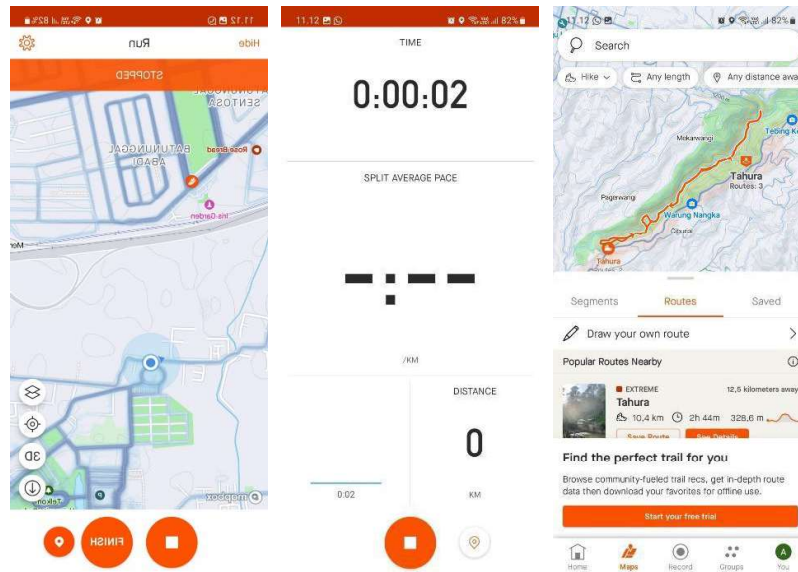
11.12 82%

Hide Run

STOPPED

BATUNUNGGAL SENTOSA

BATUNUNGGAL ABADI

Rose Bread

Iris Garden

3D

mapbox

Telkom

FINISH

11.12 82%

TIME

0:00:02

SPLIT AVERAGE PACE

--:--

/KM

DISTANCE

0

0:02

KM

11.12 82%

Search

Hike Any length Any distance away

Mekarwangi

Tebing Ke

Tahura

Routes: 3

Pagerwangi

Warung Nangka

Ciburial

Tahura

Segments Routes Saved

Draw your own route

Popular Routes Nearby

EXTREME 12,5 kilometers away

Tahura

10,4 km 2h 44m 328,6 m

Save Route See Details

Find the perfect trail for you

Browse community-fueled trail recs, get in-depth route data then download your favorites for offline use.

Start your free trial

Home Maps Record Groups You